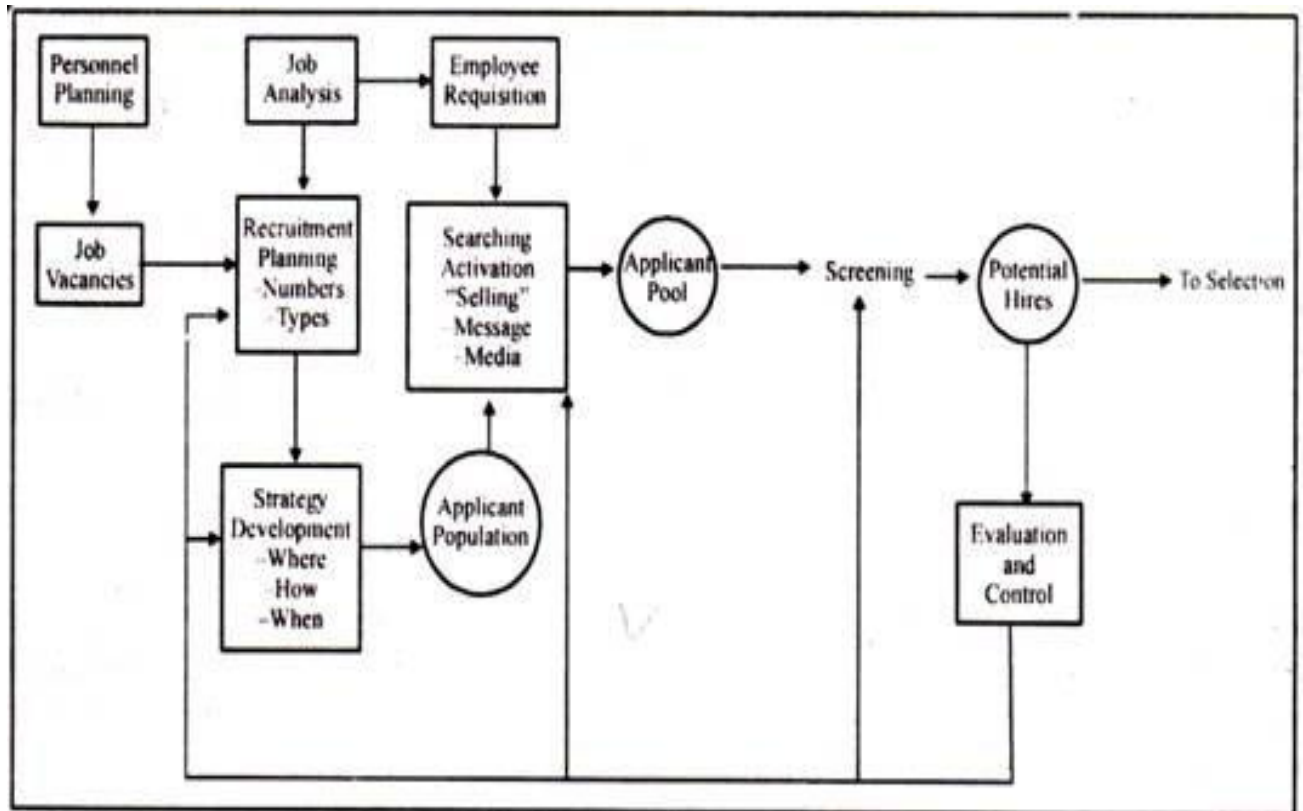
Personnel Planning

Job Analysis

Employee Requisition

Job Vacancies

Recruitment Planning -Numbers -Types

Searching Activation "Selling" -Message -Media

Applicant Pool

Screening

Potential Hires

To Selection

Strategy Development -Where -How -When

Applicant Population

Evaluation and Control